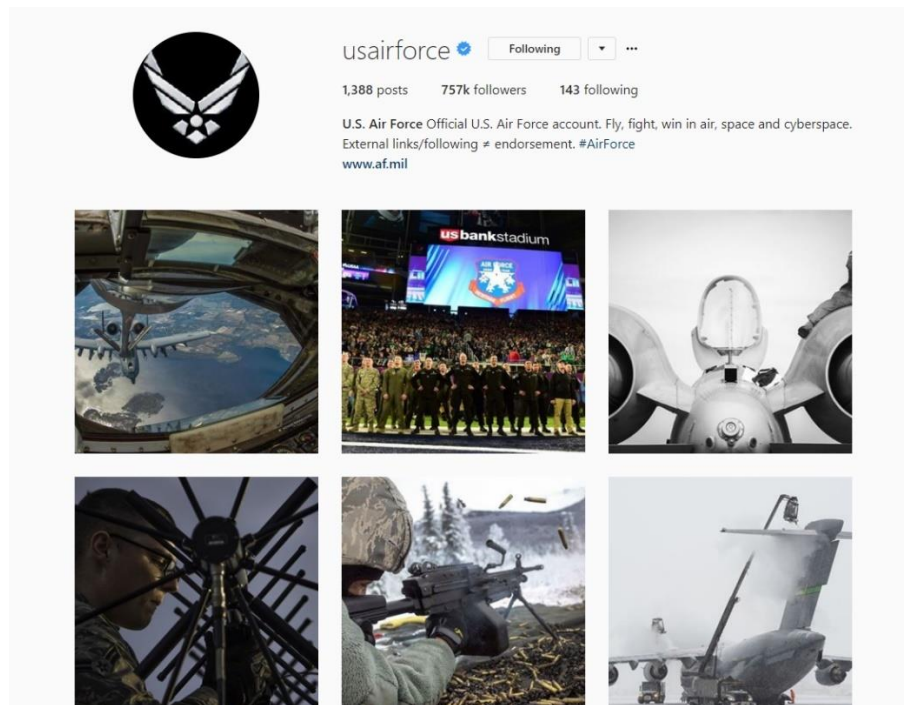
usairforce

Following ▾ ···

1,388 posts 757k followers 143 following

U.S. Air Force Official U.S. Air Force account. Fly, fight, win in air, space and cyberspace. External links/following ≠ endorsement. #AirForce
www.af.mil

usbankstadium

AIR FORCE